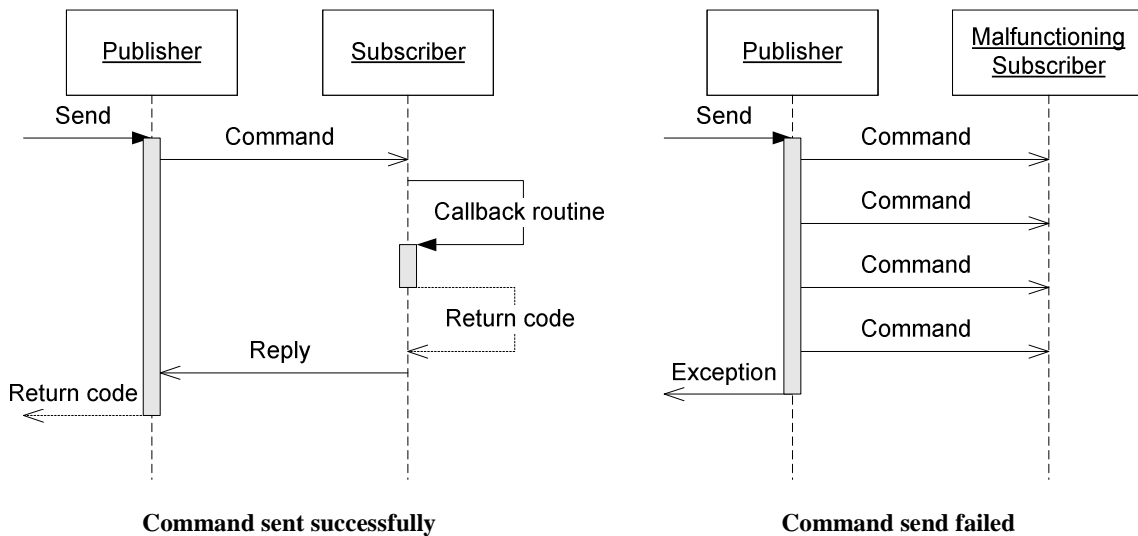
Publisher

Subscriber

Send

Command

Callback routine

Return code

Reply

Return code

Command sent successfully

Publisher

Malfunctioning Subscriber

Send

Command

Command

Command

Command

Exception

Command send failed